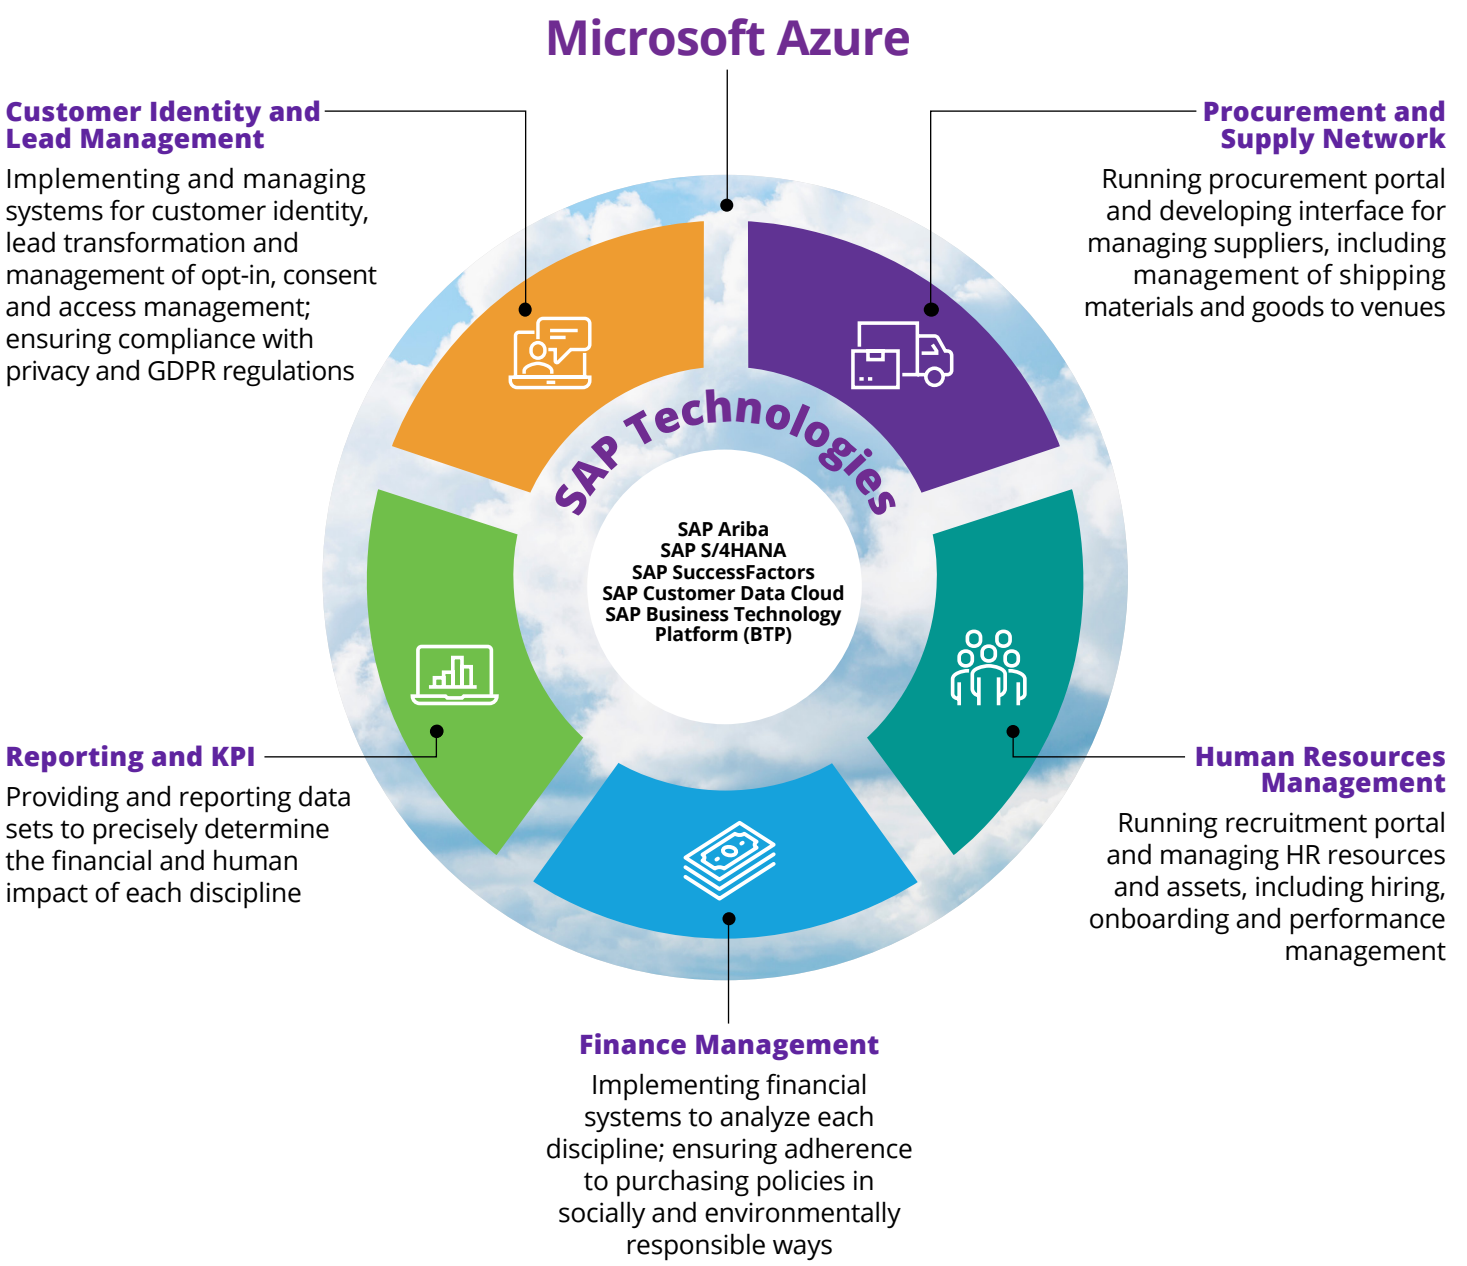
Microsoft Azure

Customer Identity and Lead Management

Implementing and managing systems for customer identity, lead transformation and management of opt-in, consent and access management; ensuring compliance with privacy and GDPR regulations

Procurement and Supply Network

Running procurement portal and developing interface for managing suppliers, including management of shipping materials and goods to venues

SAP Technologies

SAP Ariba
SAP S/4HANA
SAP SuccessFactors
SAP Customer Data Cloud
SAP Business Technology Platform (BTP)

Reporting and KPI

Providing and reporting data sets to precisely determine the financial and human impact of each discipline

Human Resources Management

Running recruitment portal and managing HR resources and assets, including hiring, onboarding and performance management

Finance Management

Implementing financial systems to analyze each discipline; ensuring adherence to purchasing policies in socially and environmentally responsible ways